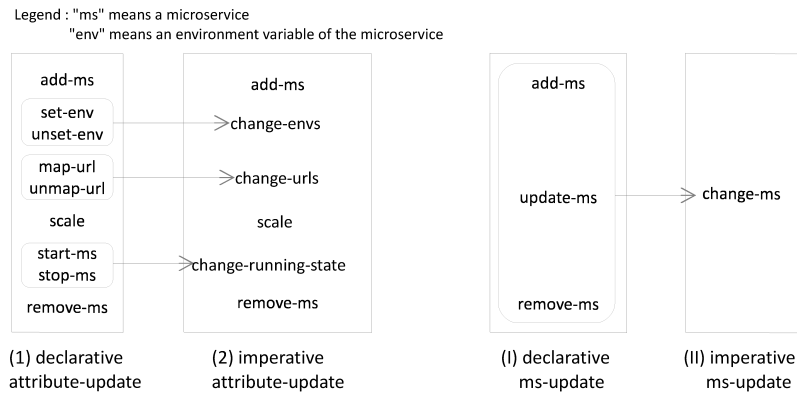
Legend : "ms" means a microservice
"env" means an environment variable of the microservice

add-ms
set-env
unset-env
map-url
unmap-url
scale
start-ms
stop-ms
remove-ms

add-ms
change-envs
change-urls
scale
change-running-state
remove-ms

add-ms
update-ms
remove-ms

change-ms

(1) declarative attribute-update

(2) imperative attribute-update

(I) declarative ms-update

(II) imperative ms-update